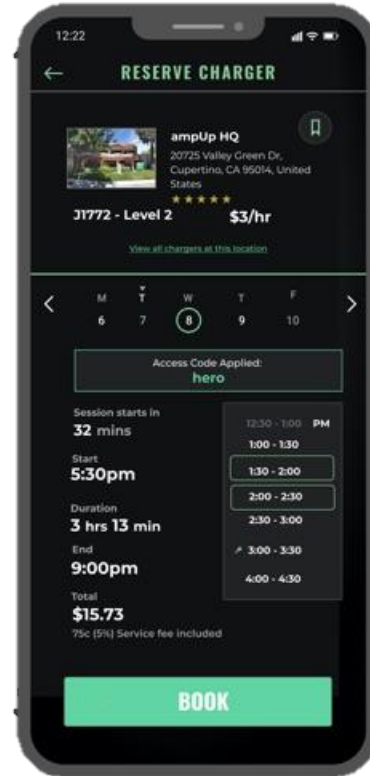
12:22

RESERVE CHARGER

ampUp HQ
20725 Valley Green Dr, Cupertino, CA 95014, United States
★★★★★

J1772 - Level 2 $3/hr

View all chargers at this location

| M | T | W | T | F |
|---|---|---|---|---|
| 6 | 7 | 8 | 9 | 10 |

Access Code Applied:
hero

Session starts in
32 mins

Start
5:30pm

Duration
3 hrs 13 min

End
9:00pm

Total
$15.73
75c (5%) Service fee included

12:30 - 1:00 PM
1:00 - 1:30
1:30 - 2:00
2:00 - 2:30
2:30 - 3:00
3:00 - 3:30
4:00 - 4:30

BOOK